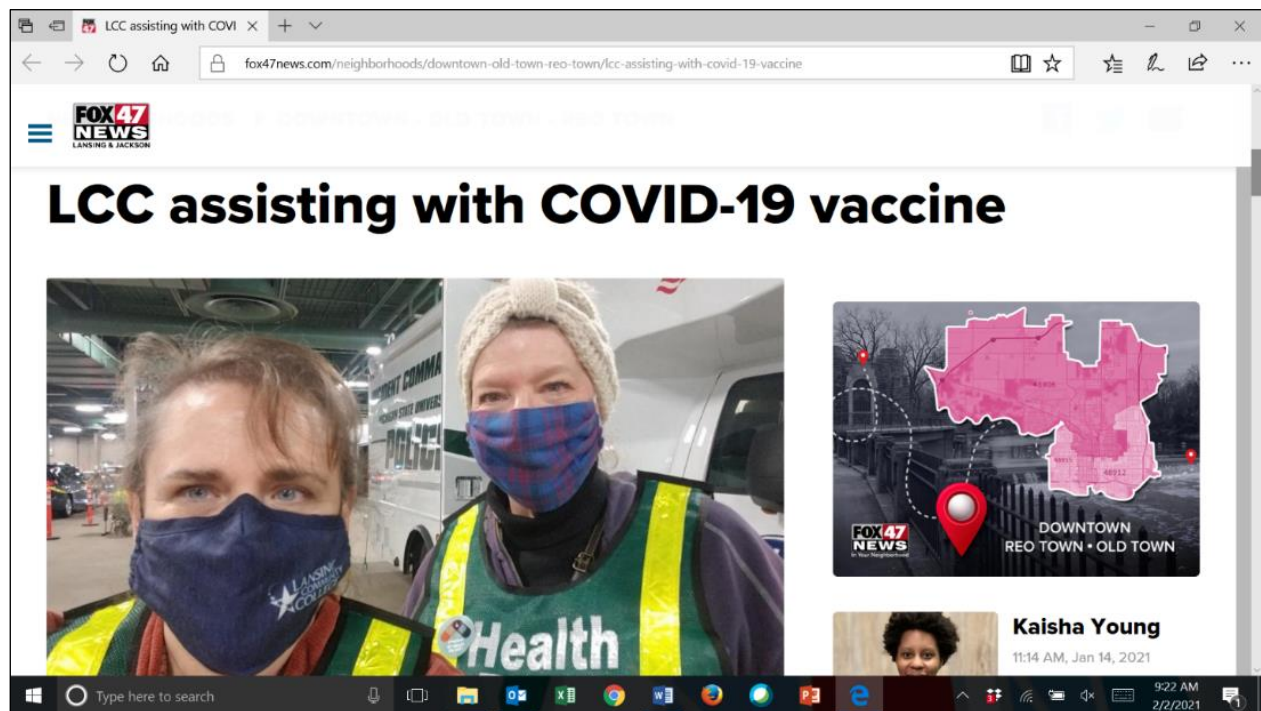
LCC assisting with COVI ×

fox47news.com/neighborhoods/downtown-old-town-reo-town/lcc-assisting-with-covid-19-vaccine

FOX 47 NEWS LANSING & JACKSON

LCC assisting with COVID-19 vaccine

DOWNTOWN
REO TOWN • OLD TOWN

FOX 47 NEWS

Health

Kaisha Young
11:14 AM, Jan 14, 2021

Type here to search

9:22 AM
2/2/2021